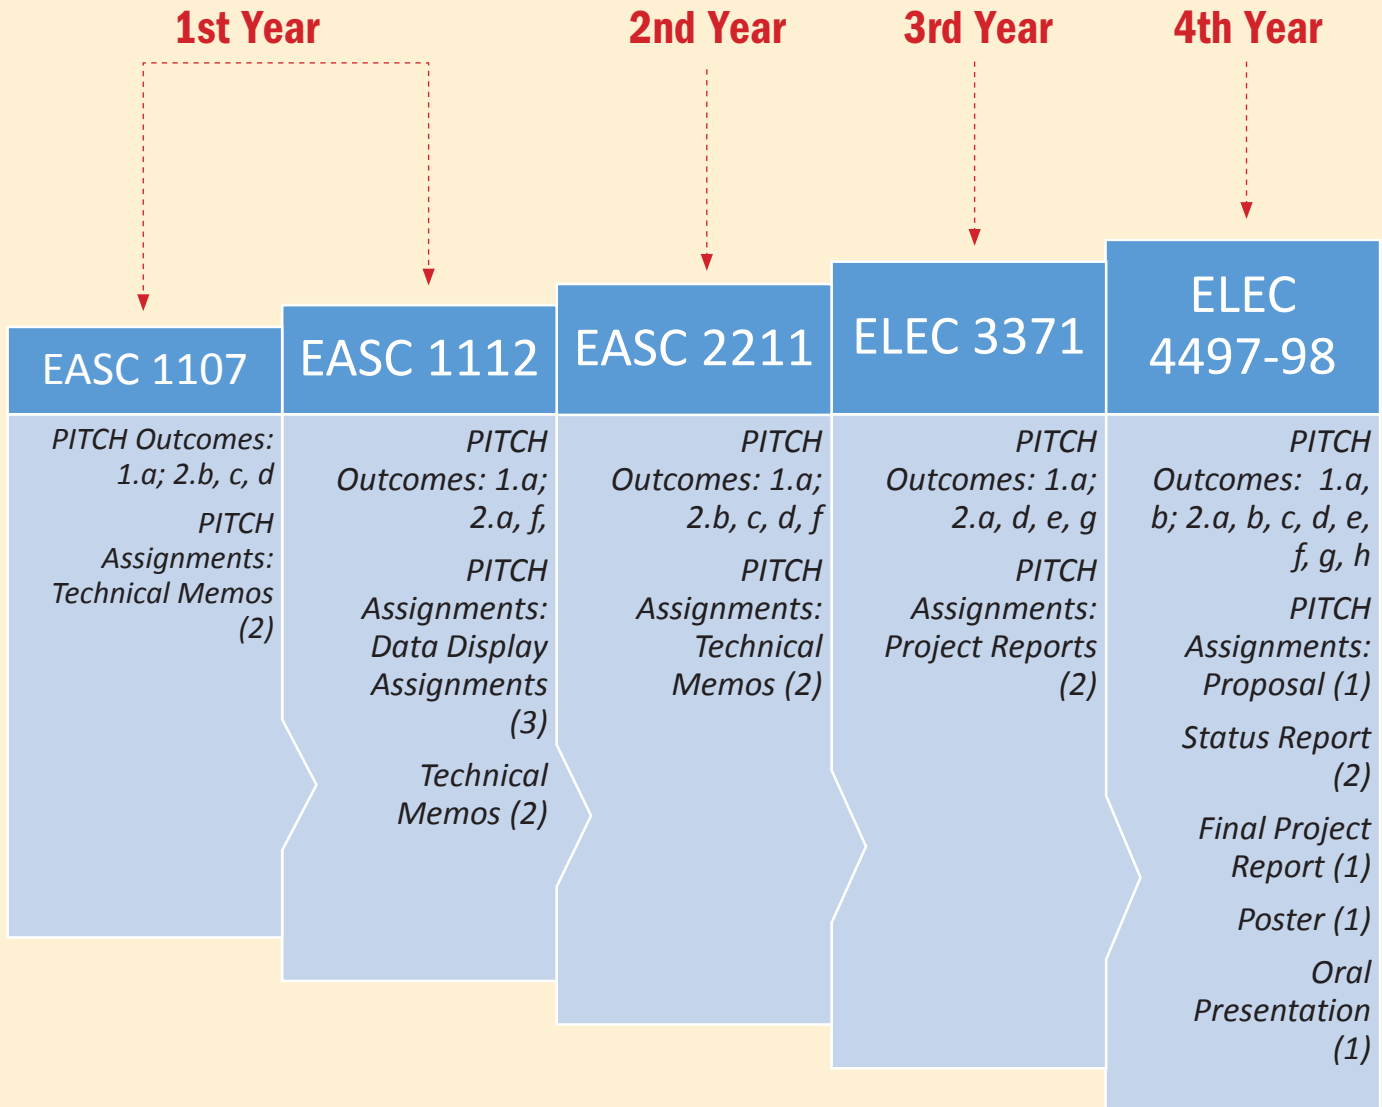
1st Year

2nd Year

3rd Year

4th Year

EASC 1107

PITCH Outcomes: 1.a; 2.b, c, d

PITCH Assignments: Technical Memos (2)

EASC 1112

PITCH Outcomes: 1.a; 2.a, f,

PITCH Assignments: Data Display Assignments (3)

Technical Memos (2)

EASC 2211

PITCH Outcomes: 1.a; 2.b, c, d, f

PITCH Assignments: Technical Memos (2)

ELEC 3371

PITCH Outcomes: 1.a; 2.a, d, e, g

PITCH Assignments: Project Reports (2)

ELEC 4497-98

PITCH Outcomes: 1.a, b; 2.a, b, c, d, e, f, g, h

PITCH Assignments: Proposal (1)

Status Report (2)

Final Project Report (1)

Poster (1)

Oral Presentation (1)